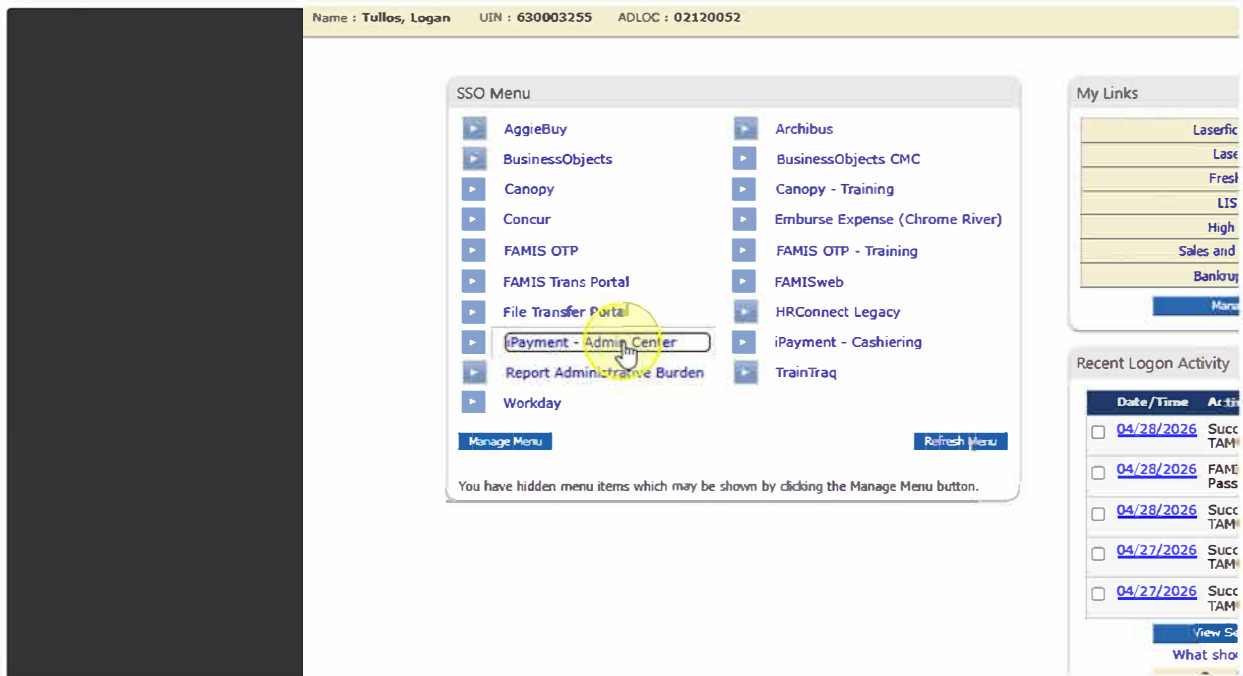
Name : Tullos, Logan UIN : 630003255 ADLOC : 02120052

SSO Menu

AggieBuy
Archibus
BusinessObjects
BusinessObjects CMC
Canopy
Canopy - Training
Concur
Emburse Expense (Chrome River)
FAMIS OTP
FAMIS OTP - Training
FAMIS Trans Portal
FAMISweb
File Transfer Portal
HRConnect Legacy
iPayment - Admin Center
iPayment - Cashiering
Report Administrative Burden
TrainTraq
Workday

Manage Menu
Refresh Menu

You have hidden menu items which may be shown by clicking the Manage Menu button.

My Links

Laserfic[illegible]
Lase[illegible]
Fresh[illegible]
LIS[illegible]
High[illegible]
Sales and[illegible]
Bankru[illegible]
Mana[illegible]

Recent Logon Activity

| Date/Time | Acti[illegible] |
|---|---|
| 04/28/2026 | Succ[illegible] TAM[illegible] |
| 04/28/2026 | FAM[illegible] Pass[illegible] |
| 04/28/2026 | Succ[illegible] TAM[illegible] |
| 04/27/2026 | Succ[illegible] TAM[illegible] |
| 04/27/2026 | Succ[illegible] TAM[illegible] |

View Se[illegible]
What sho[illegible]